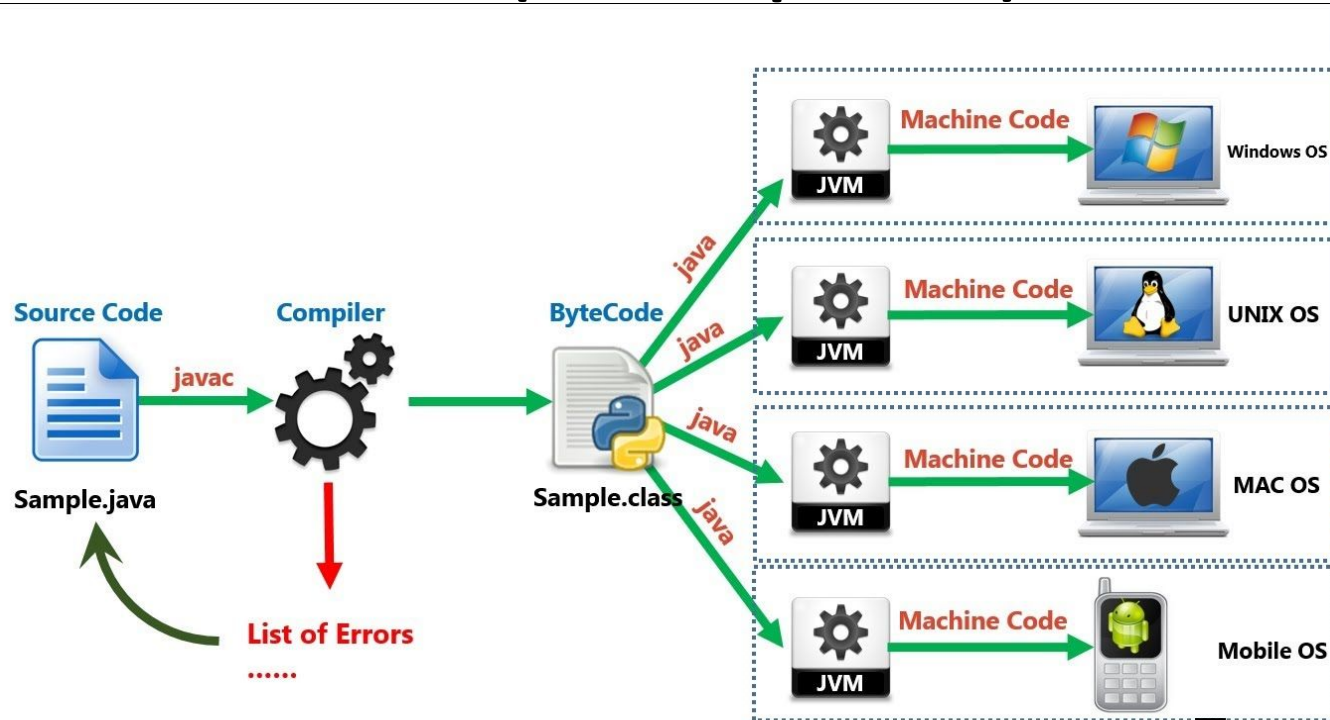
Source Code

javac

Sample.java

Compiler

List of Errors

......

ByteCode

Sample.class

java

java

java

java

JVM

Machine Code

Windows OS

JVM

Machine Code

UNIX OS

JVM

Machine Code

MAC OS

JVM

Machine Code

Mobile OS